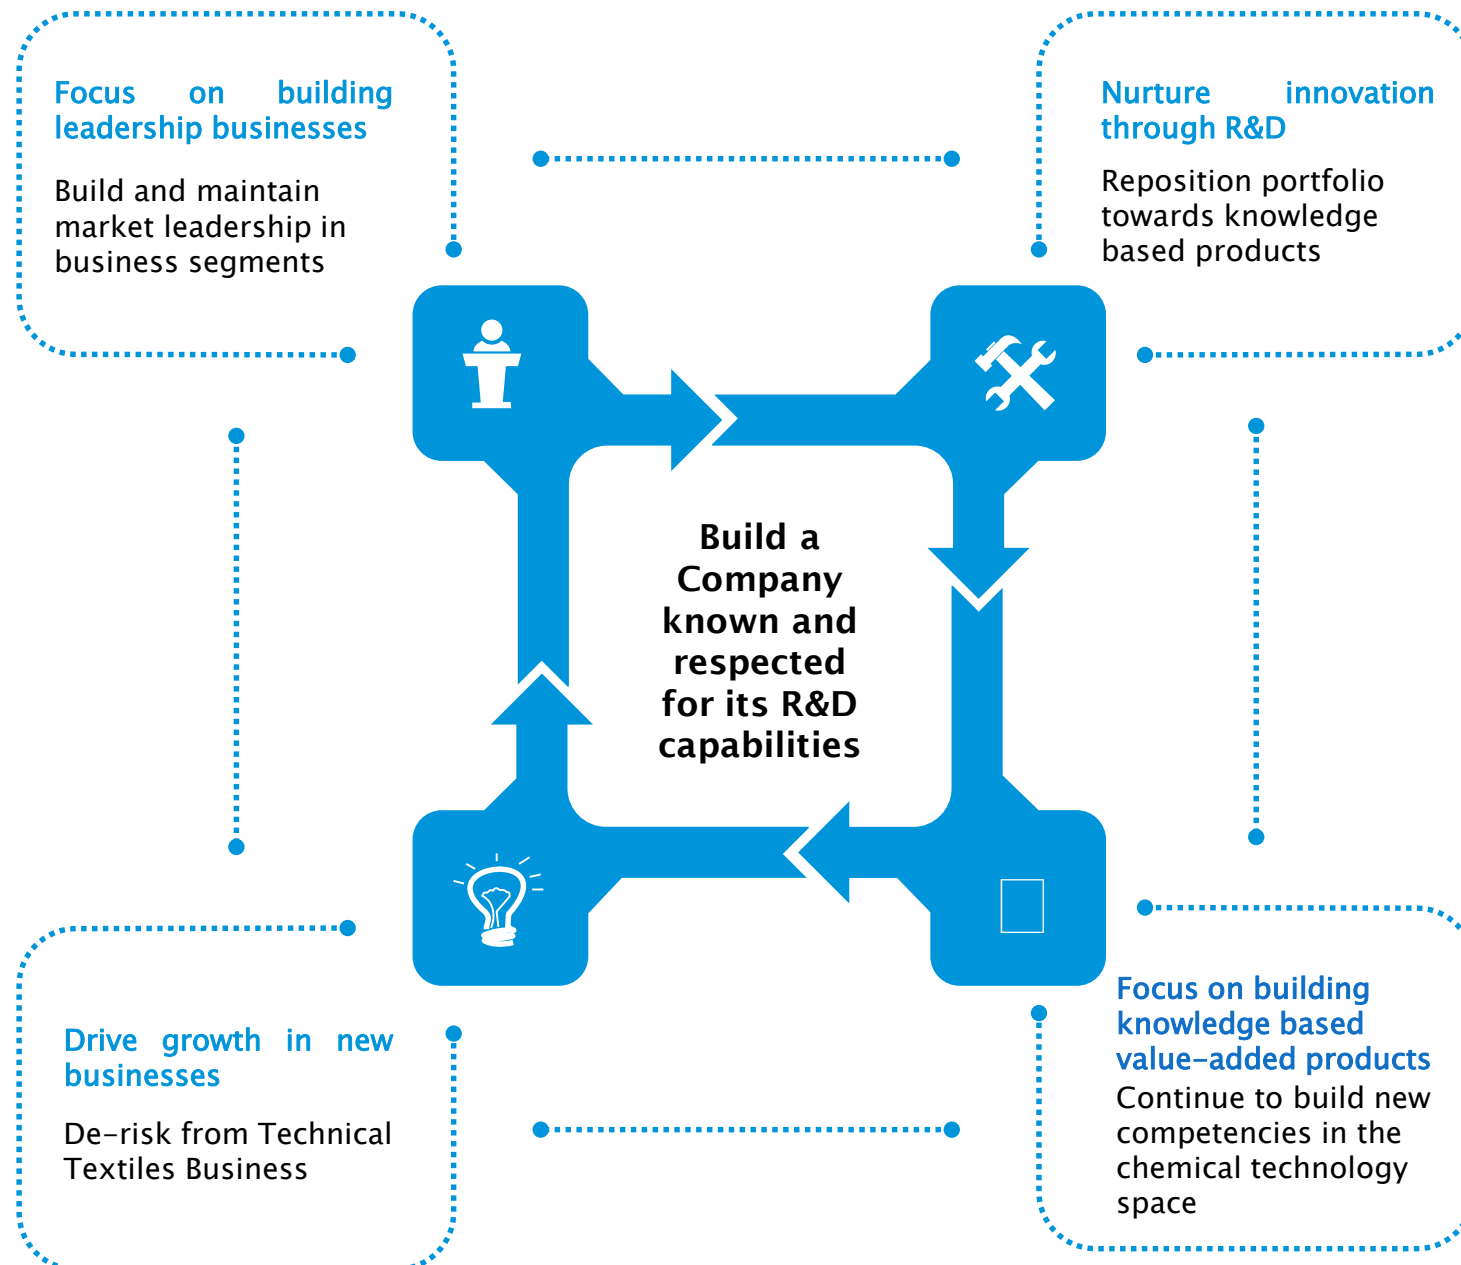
Focus on building leadership businesses

Build and maintain market leadership in business segments

Nurture innovation through R&D

Reposition portfolio towards knowledge based products

Build a Company known and respected for its R&D capabilities

Drive growth in new businesses

De-risk from Technical Textiles Business

Focus on building knowledge based value-added products

Continue to build new competencies in the chemical technology space